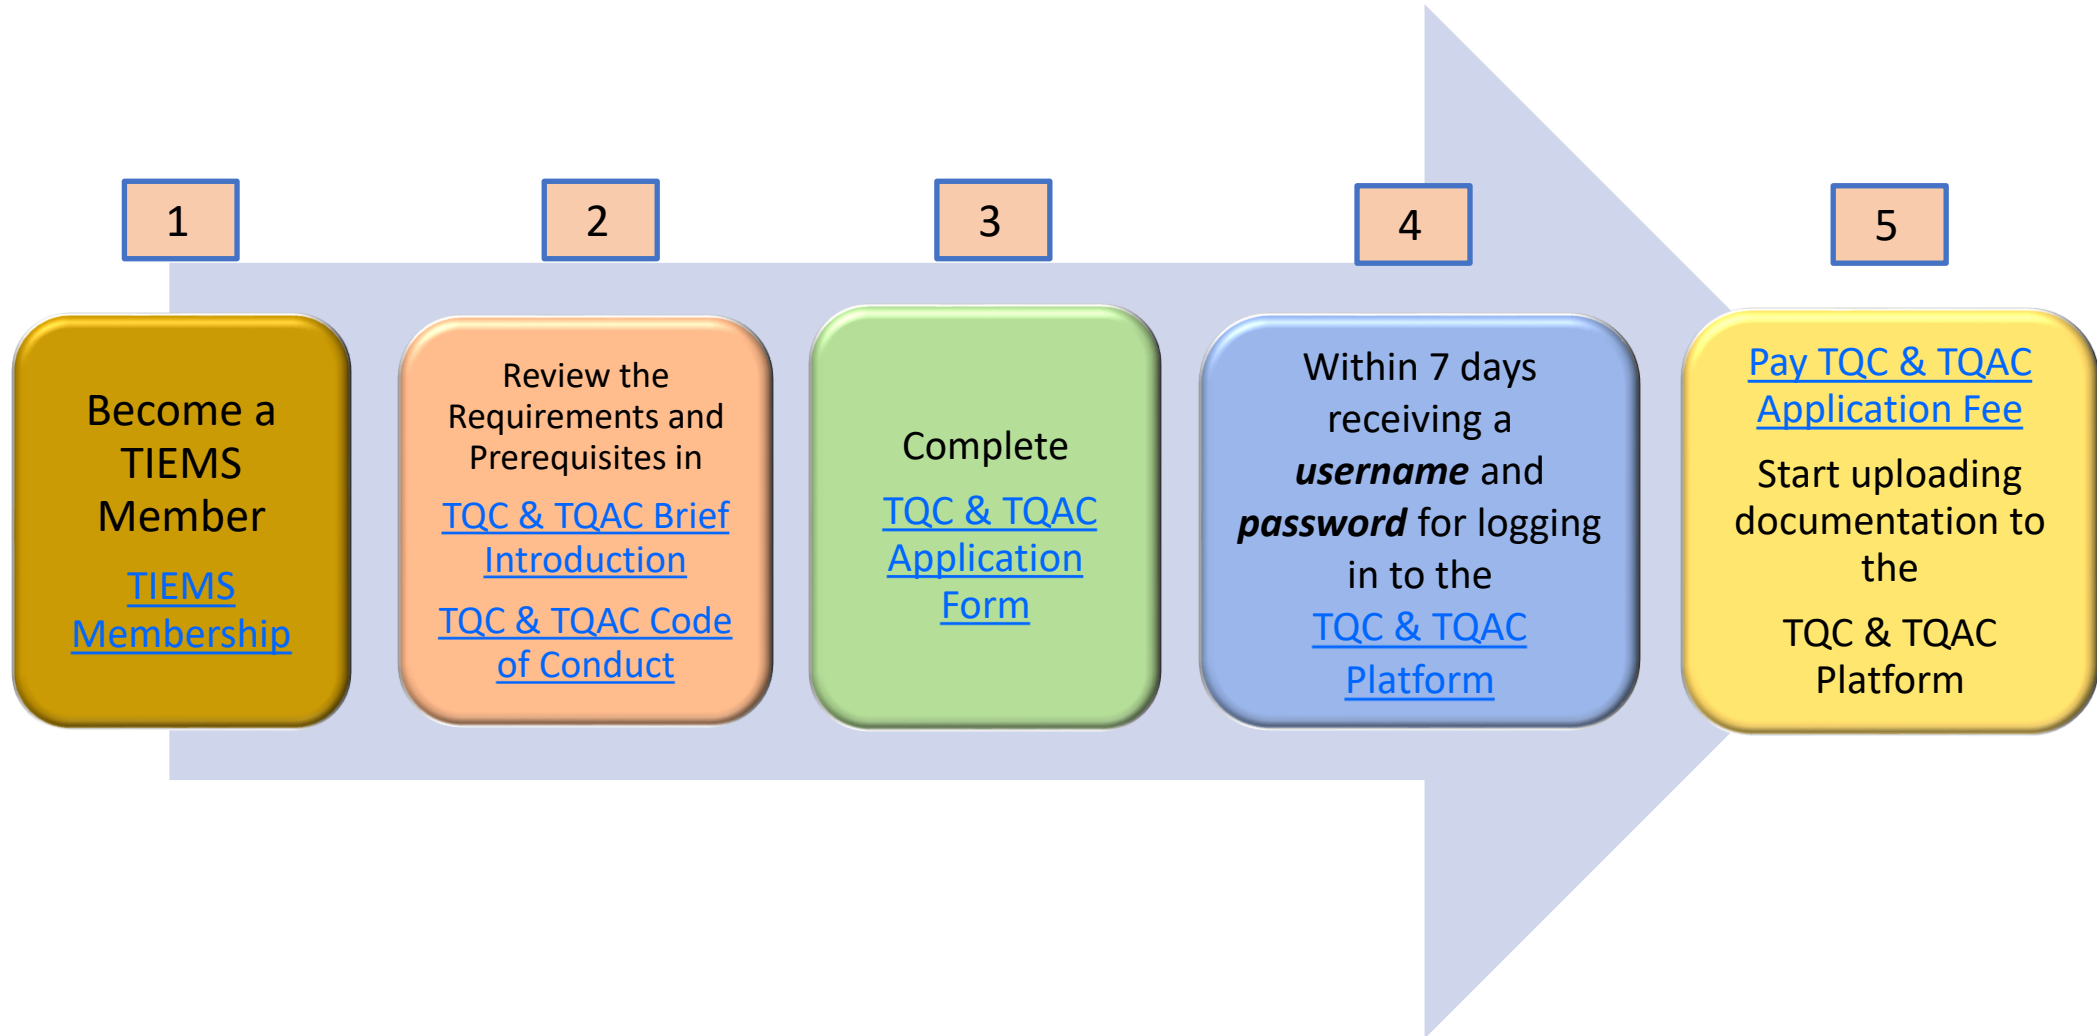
1

Become a TIEMS Member

TIEMS Membership

2

Review the Requirements and Prerequisites in

TQC & TQAC Brief Introduction

TQC & TQAC Code of Conduct

3

Complete

TQC & TQAC Application Form

4

Within 7 days receiving a ***username*** and ***password*** for logging in to the

TQC & TQAC Platform

5

Pay TQC & TQAC Application Fee

Start uploading documentation to the

TQC & TQAC Platform